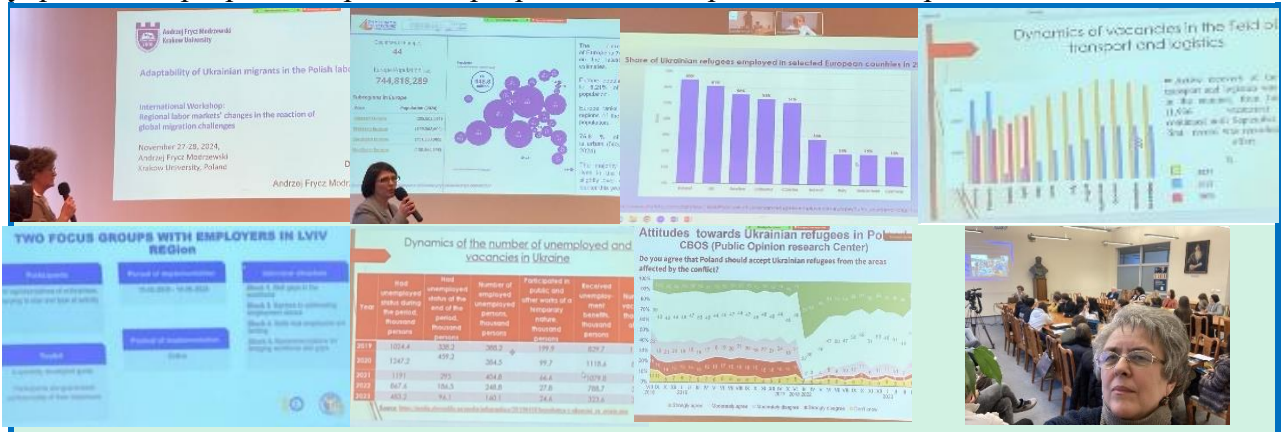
Andrzej Frycz Modrzewski Krakow University

Adaptability of Ukrainian migrants in the Polish labo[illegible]

International Workshop: Regional labor markets' changes in the reaction of global migration challenges

November 27-29, 2024, Andrzej Frycz Modrzewski Krakow University, Poland

Andrzej Frycz Modrz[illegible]

44

744,818,289

Share of Ukrainian refugees employed in selected European countries in 2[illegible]

Dynamics of vacancies in the field of transport and logistics

TWO FOCUS GROUPS WITH EMPLOYERS IN LVIV REGion

Participants

Period of implementation

15.02.2024 - 16.05.2024

Interview structure

Toolkit

Format of implementation

Online

Dynamics of the number of unemployed and vacancies in Ukraine

| Year | Had unemployed status during the period, thousand persons | Had unemployed status at the end of the period, thousand persons | Number of employed unemployed persons, thousand persons | Participated in public and other works of a temporary nature, thousand persons | Received unemployment benefits, thousand persons | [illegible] |
|---|---|---|---|---|---|---|
| 2019 | 1024.4 | 338.2 | 380.2 | 199.9 | 829.2 | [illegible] |
| 2020 | 1247.2 | 459.2 | 384.5 | 99.7 | 1118.4 | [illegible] |
| 2021 | 1191 | 295 | 454.8 | 66.4 | 1078.8 | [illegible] |
| 2022 | 867.4 | 164.5 | 248.8 | 27.8 | 788.7 | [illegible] |
| 2023 | 483.2 | 94.1 | 140.1 | 24.4 | 323.6 | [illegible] |

Attitudes towards Ukrainian refugees in Pol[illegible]

CBOS (Public Opinion research Center)

Do you agree that Poland should accept Ukrainian refugees from the areas affected by the conflict?

Strongly agree Somewhat agree Somewhat disagree Strongly disagree Don't know